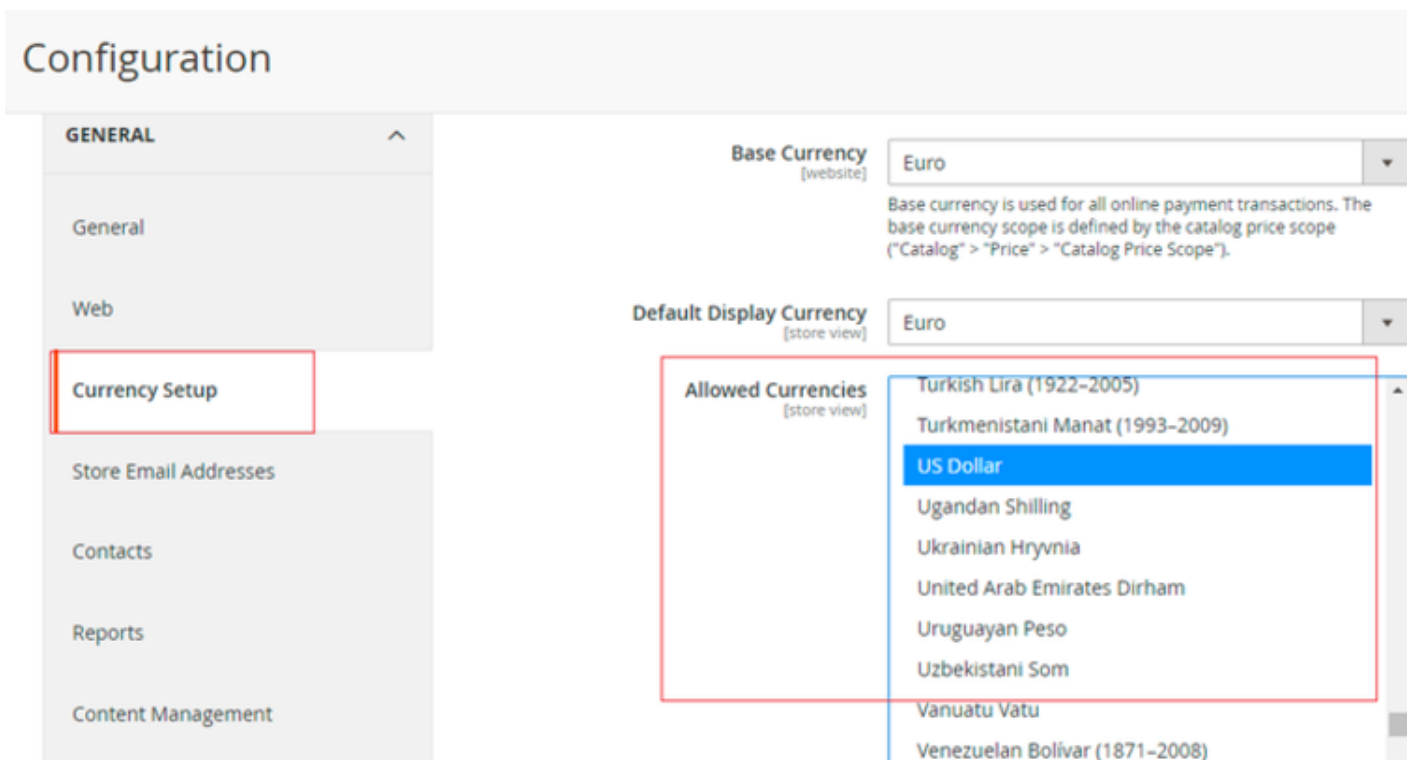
Configuration

GENERAL

General

Web

Currency Setup

Store Email Addresses

Contacts

Reports

Content Management

Base Currency
[website]
Euro
Base currency is used for all online payment transactions. The base currency scope is defined by the catalog price scope ("Catalog" > "Price" > "Catalog Price Scope").

Default Display Currency
[store view]
Euro

Allowed Currencies
[store view]
Turkish Lira (1922–2005)
Turkmenistani Manat (1993–2009)
US Dollar
Ugandan Shilling
Ukrainian Hryvnia
United Arab Emirates Dirham
Uruguayan Peso
Uzbekistani Som
Vanuatu Vatu
Venezuelan Bolívar (1871–2008)